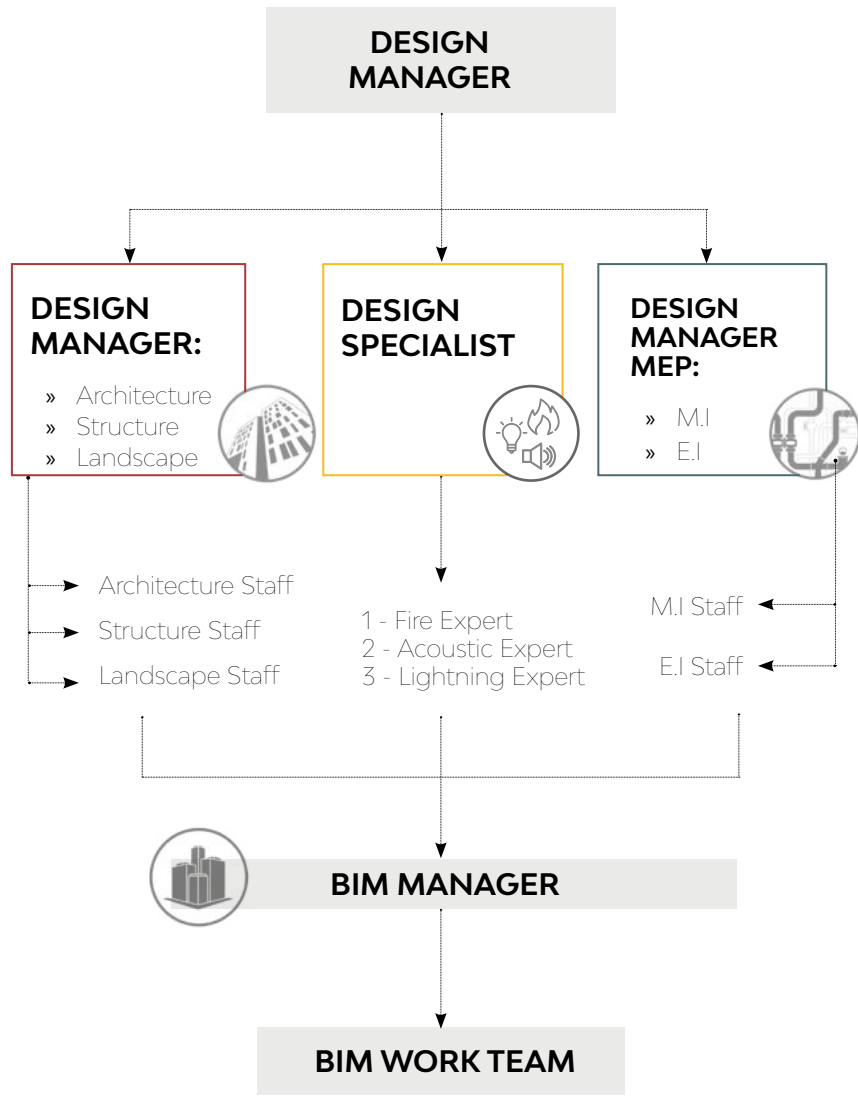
DESIGN MANAGER

DESIGN MANAGER:
» Architecture
» Structure
» Landscape

DESIGN SPECIALIST

DESIGN MANAGER MEP:
» M.I
» E.I

Architecture Staff
Structure Staff
Landscape Staff

1 - Fire Expert
2 - Acoustic Expert
3 - Lightning Expert

M.I Staff
E.I Staff

BIM MANAGER

BIM WORK TEAM